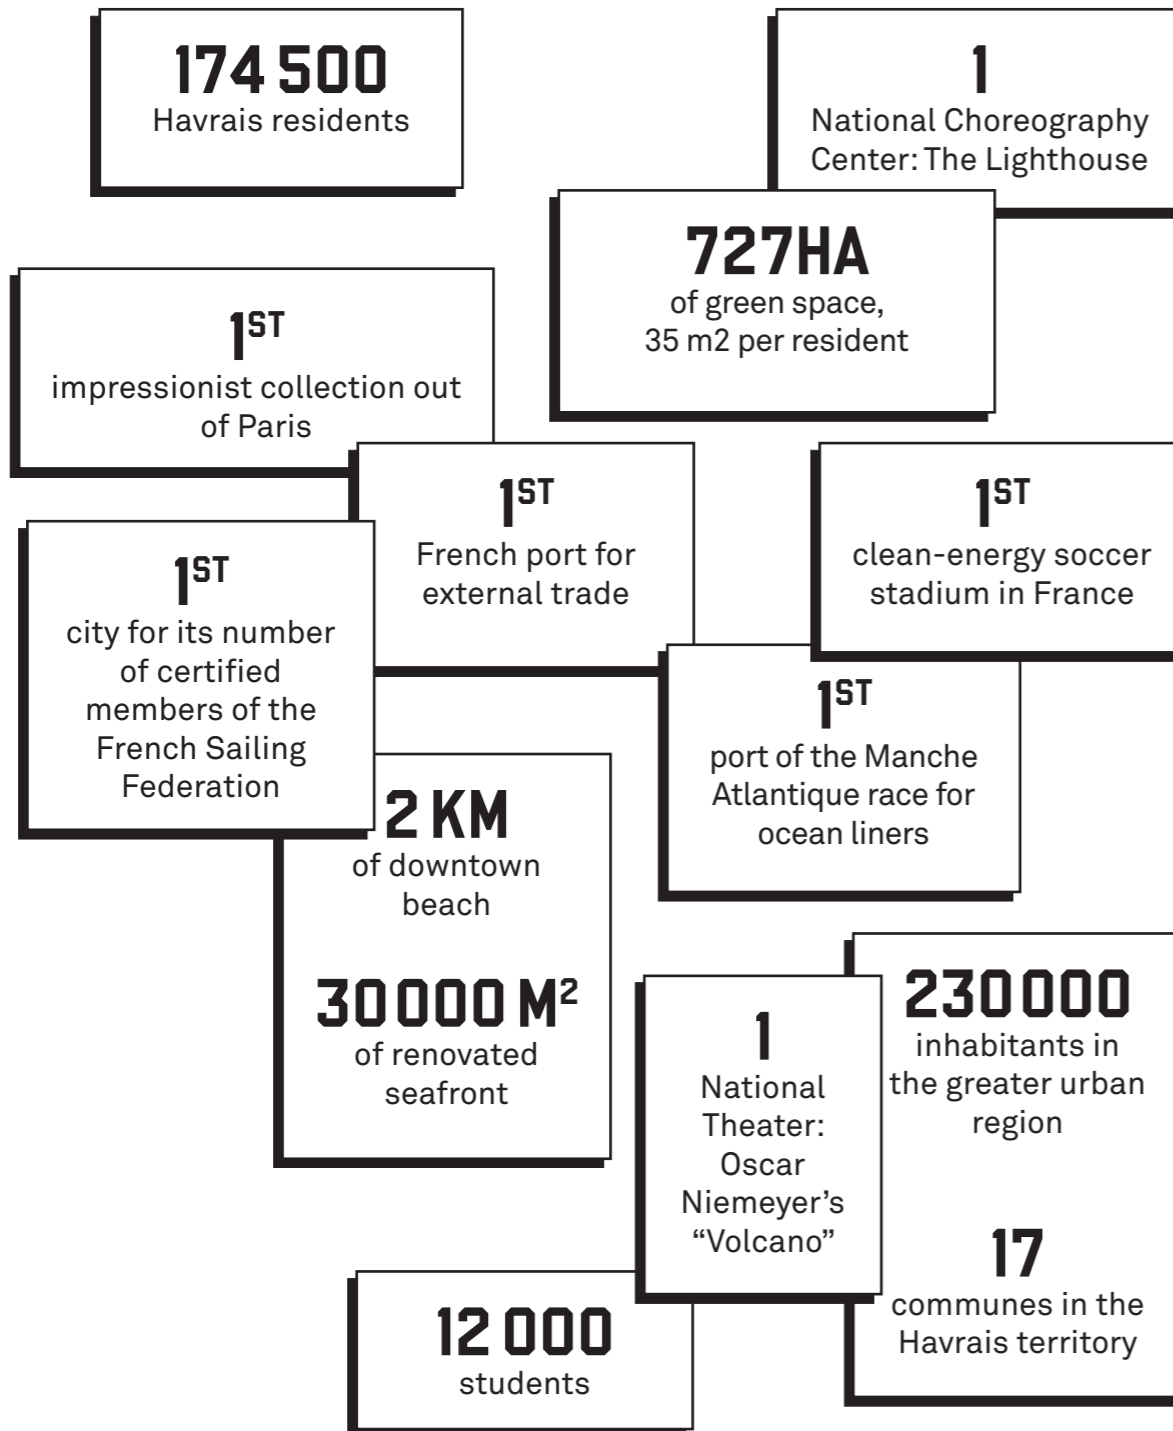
174 500
Havrais residents

1
National Choreography Center: The Lighthouse

727HA
of green space, 35 m2 per resident

$1^{ST}$
impressionist collection out of Paris

$1^{ST}$
French port for external trade

$1^{ST}$
clean-energy soccer stadium in France

$1^{ST}$
city for its number of certified members of the French Sailing Federation

$1^{ST}$
port of the Manche Atlantique race for ocean liners

2 KM
of downtown beach

30 000 $M^2$
of renovated seafront

230 000
inhabitants in the greater urban region

1
National Theater: Oscar Niemeyer's "Volcano"

17
communes in the Havrais territory

12 000
students